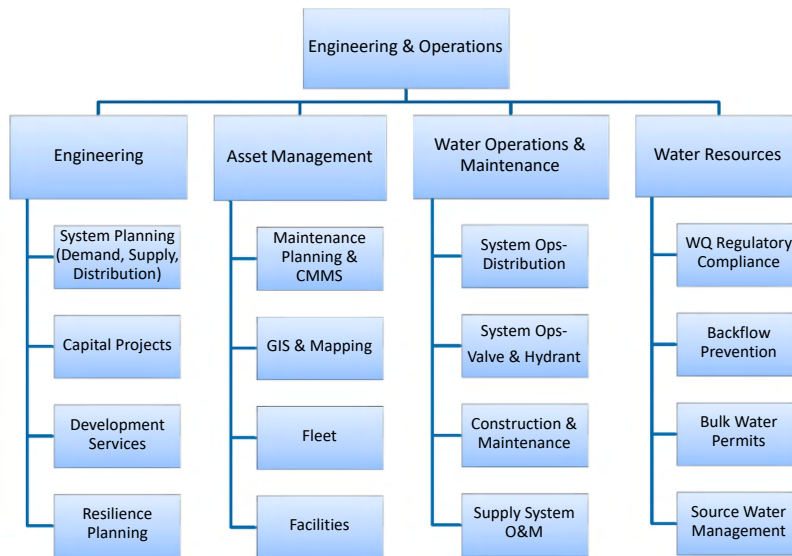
Engineering & Operations

Engineering

System Planning (Demand, Supply, Distribution)

Capital Projects

Development Services

Resilience Planning

Asset Management

Maintenance Planning & CMMS

GIS & Mapping

Fleet

Facilities

Water Operations & Maintenance

System Ops-Distribution

System Ops-Valve & Hydrant

Construction & Maintenance

Supply System O&M

Water Resources

WQ Regulatory Compliance

Backflow Prevention

Bulk Water Permits

Source Water Management